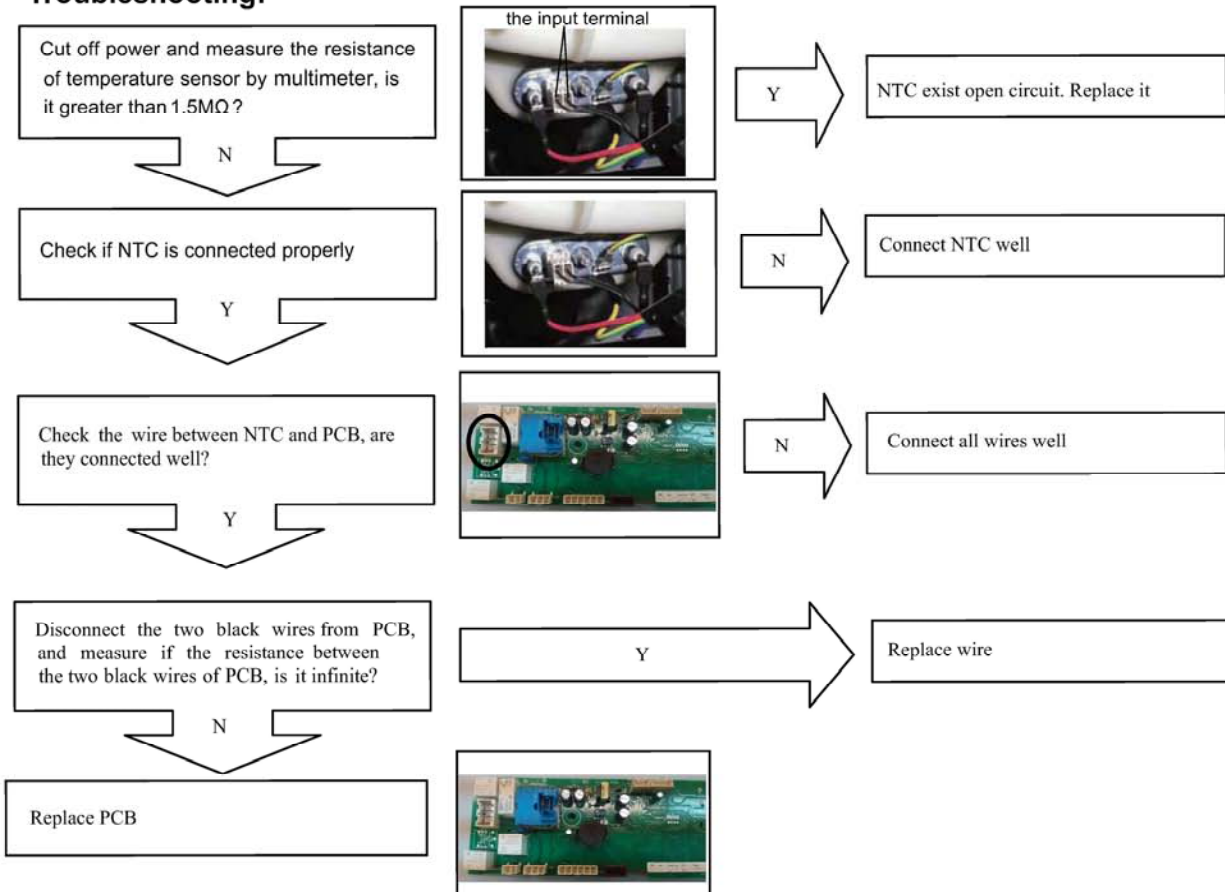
Troubleshooting:

Cut off power and measure the resistance of temperature sensor by multimeter, is it greater than 1.5MΩ ?

the input terminal

Y

NTC exist open circuit. Replace it

N

Check if NTC is connected properly

N

Connect NTC well

Y

Check the wire between NTC and PCB, are they connected well?

N

Connect all wires well

Y

Disconnect the two black wires from PCB, and measure if the resistance between the two black wires of PCB, is it infinite?

Y

Replace wire

N

Replace PCB